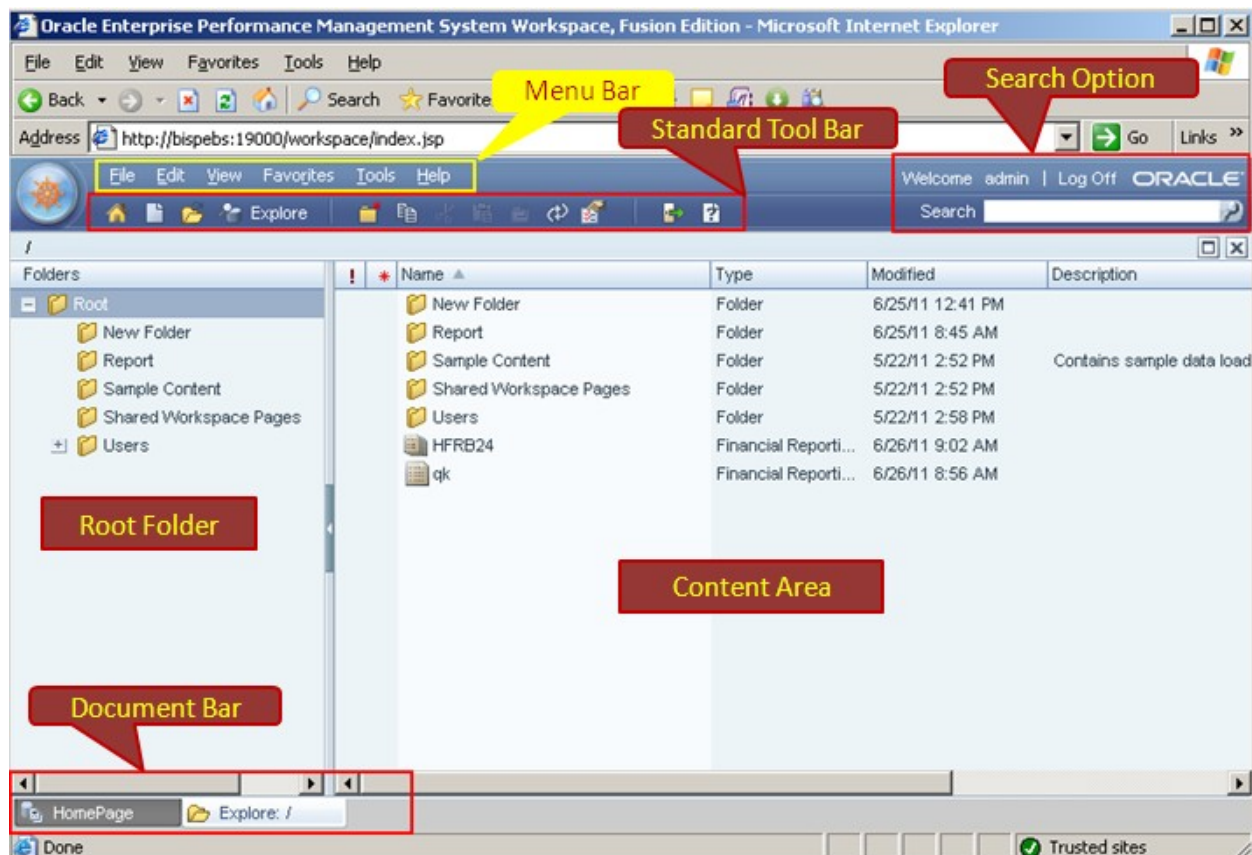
Oracle Enterprise Performance Management System Workspace, Fusion Edition - Microsoft Internet Explorer

File Edit View Favorites Tools Help

Back Search Favorite

Menu Bar

Search Option

Address http://bispebs:19000/workspace/index.jsp

Standard Tool Bar

Go Links »

File Edit View Favorites Tools Help

Welcome admin | Log Off ORACLE

Explore

Search

/

Folders

Root
New Folder
Report
Sample Content
Shared Workspace Pages
Users

| ! | * | Name | Type | Modified | Description |
|---|---|---|---|---|---|
| | | New Folder | Folder | 6/25/11 12:41 PM | |
| | | Report | Folder | 6/25/11 8:45 AM | |
| | | Sample Content | Folder | 5/22/11 2:52 PM | Contains sample data load |
| | | Shared Workspace Pages | Folder | 5/22/11 2:52 PM | |
| | | Users | Folder | 5/22/11 2:58 PM | |
| | | HFRB24 | Financial Reporti... | 6/26/11 9:02 AM | |
| | | qk | Financial Reporti... | 6/26/11 8:56 AM | |

Root Folder

Content Area

Document Bar

HomePage Explore: /

Done

Trusted sites